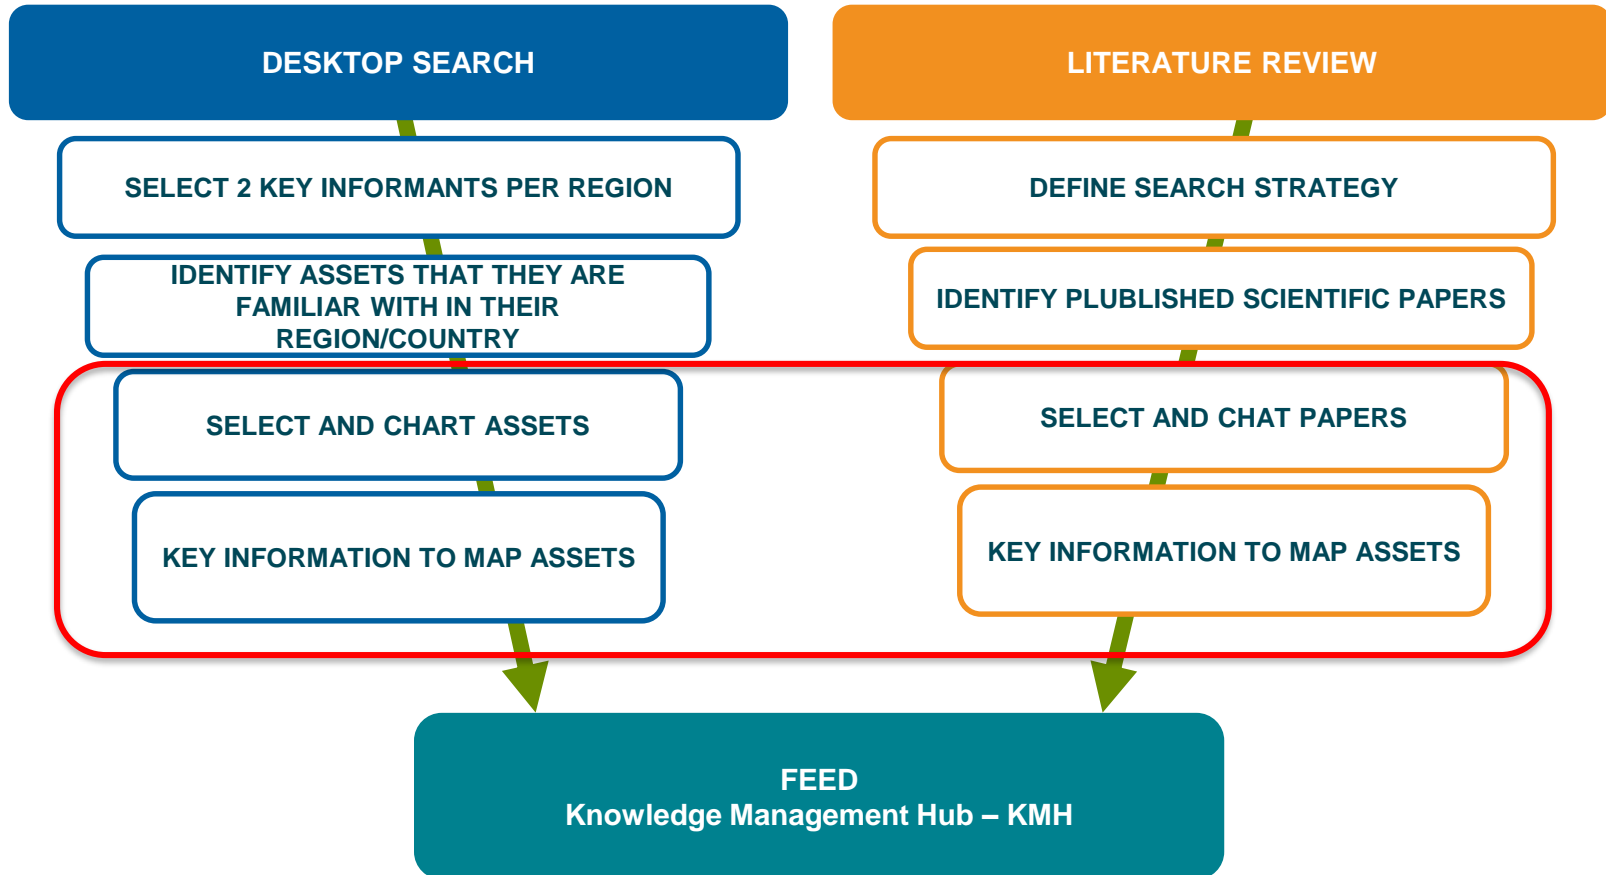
DESKTOP SEARCH

SELECT 2 KEY INFORMANTS PER REGION

IDENTIFY ASSETS THAT THEY ARE FAMILIAR WITH IN THEIR REGION/COUNTRY

SELECT AND CHART ASSETS

KEY INFORMATION TO MAP ASSETS

LITERATURE REVIEW

DEFINE SEARCH STRATEGY

IDENTIFY PLUBLISHED SCIENTIFIC PAPERS

SELECT AND CHAT PAPERS

KEY INFORMATION TO MAP ASSETS

FEED
Knowledge Management Hub – KMH